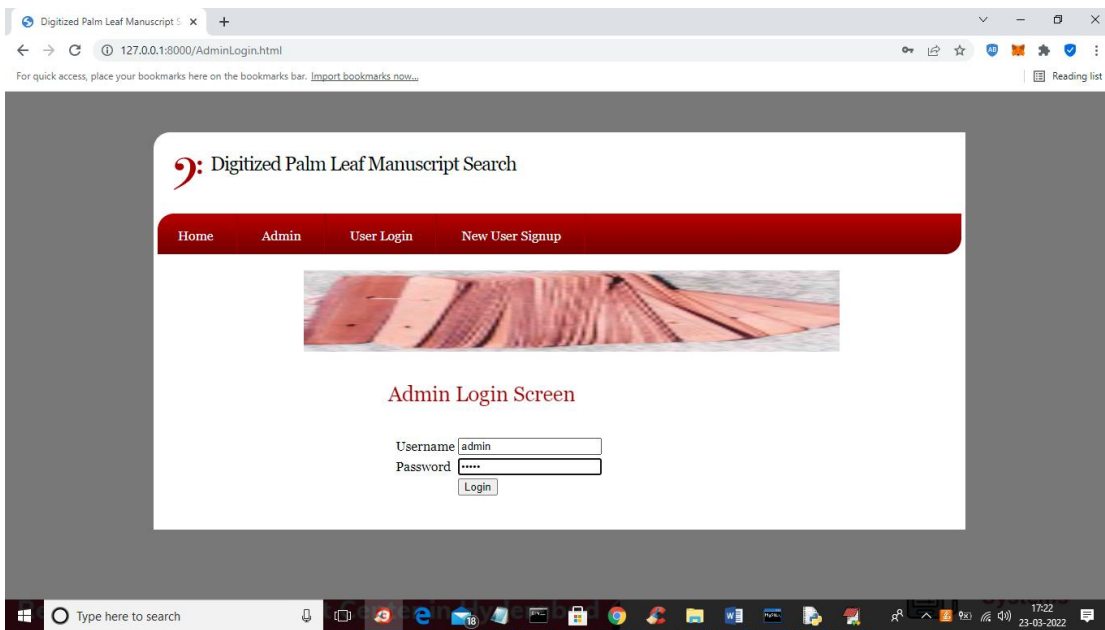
Digitized Palm Leaf Manuscript S ×

127.0.0.1:8000/AdminLogin.html

For quick access, place your bookmarks here on the bookmarks bar. Import bookmarks now...

Reading list

Digitized Palm Leaf Manuscript Search

Home Admin User Login New User Signup

Admin Login Screen

Username admin
Password •••••
Login

Type here to search

17:22
23-03-2022